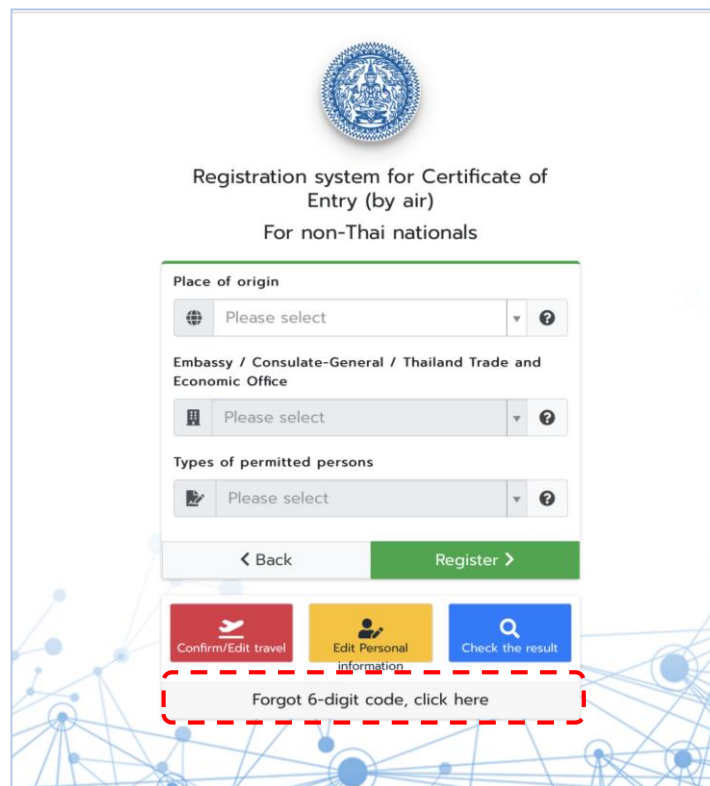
Registration system for Certificate of Entry (by air)

For non-Thai nationals

Place of origin

Please select

Embassy / Consulate-General / Thailand Trade and Economic Office

Please select

Types of permitted persons

Please select

Back

Register

Confirm/Edit travel

Edit Personal information

Check the result

Forgot 6-digit code, click here